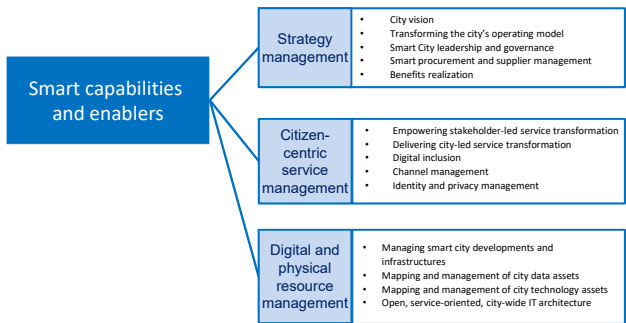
Smart capabilities and enablers

Strategy management

- City vision
- Transforming the city's operating model
- Smart City leadership and governance
- Smart procurement and supplier management
- Benefits realization

Citizen-centric service management

- Empowering stakeholder-led service transformation
- Delivering city-led service transformation
- Digital inclusion
- Channel management
- Identity and privacy management

Digital and physical resource management

- Managing smart city developments and infrastructures
- Mapping and management of city data assets
- Mapping and management of city technology assets
- Open, service-oriented, city-wide IT architecture